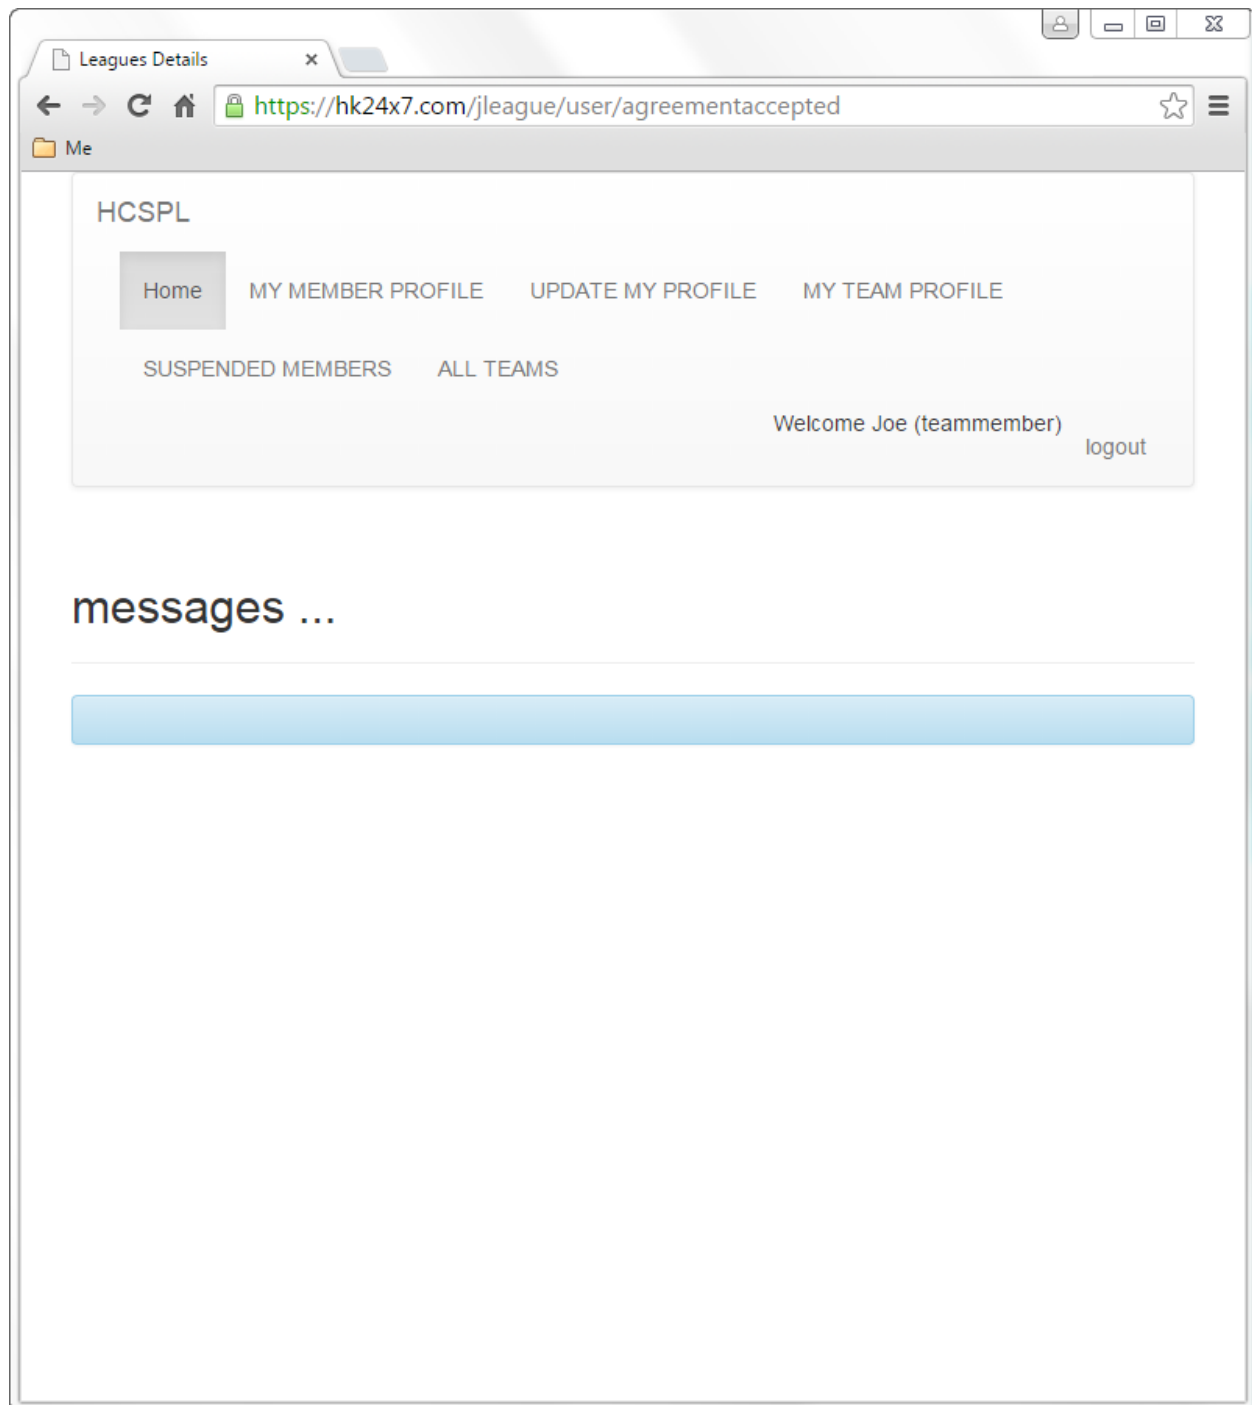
Leagues Details ×

https://hk24x7.com/jleague/user/agreementaccepted

Me

HCSPL

Home MY MEMBER PROFILE UPDATE MY PROFILE MY TEAM PROFILE

SUSPENDED MEMBERS ALL TEAMS

Welcome Joe (teammember)
logout

messages ...